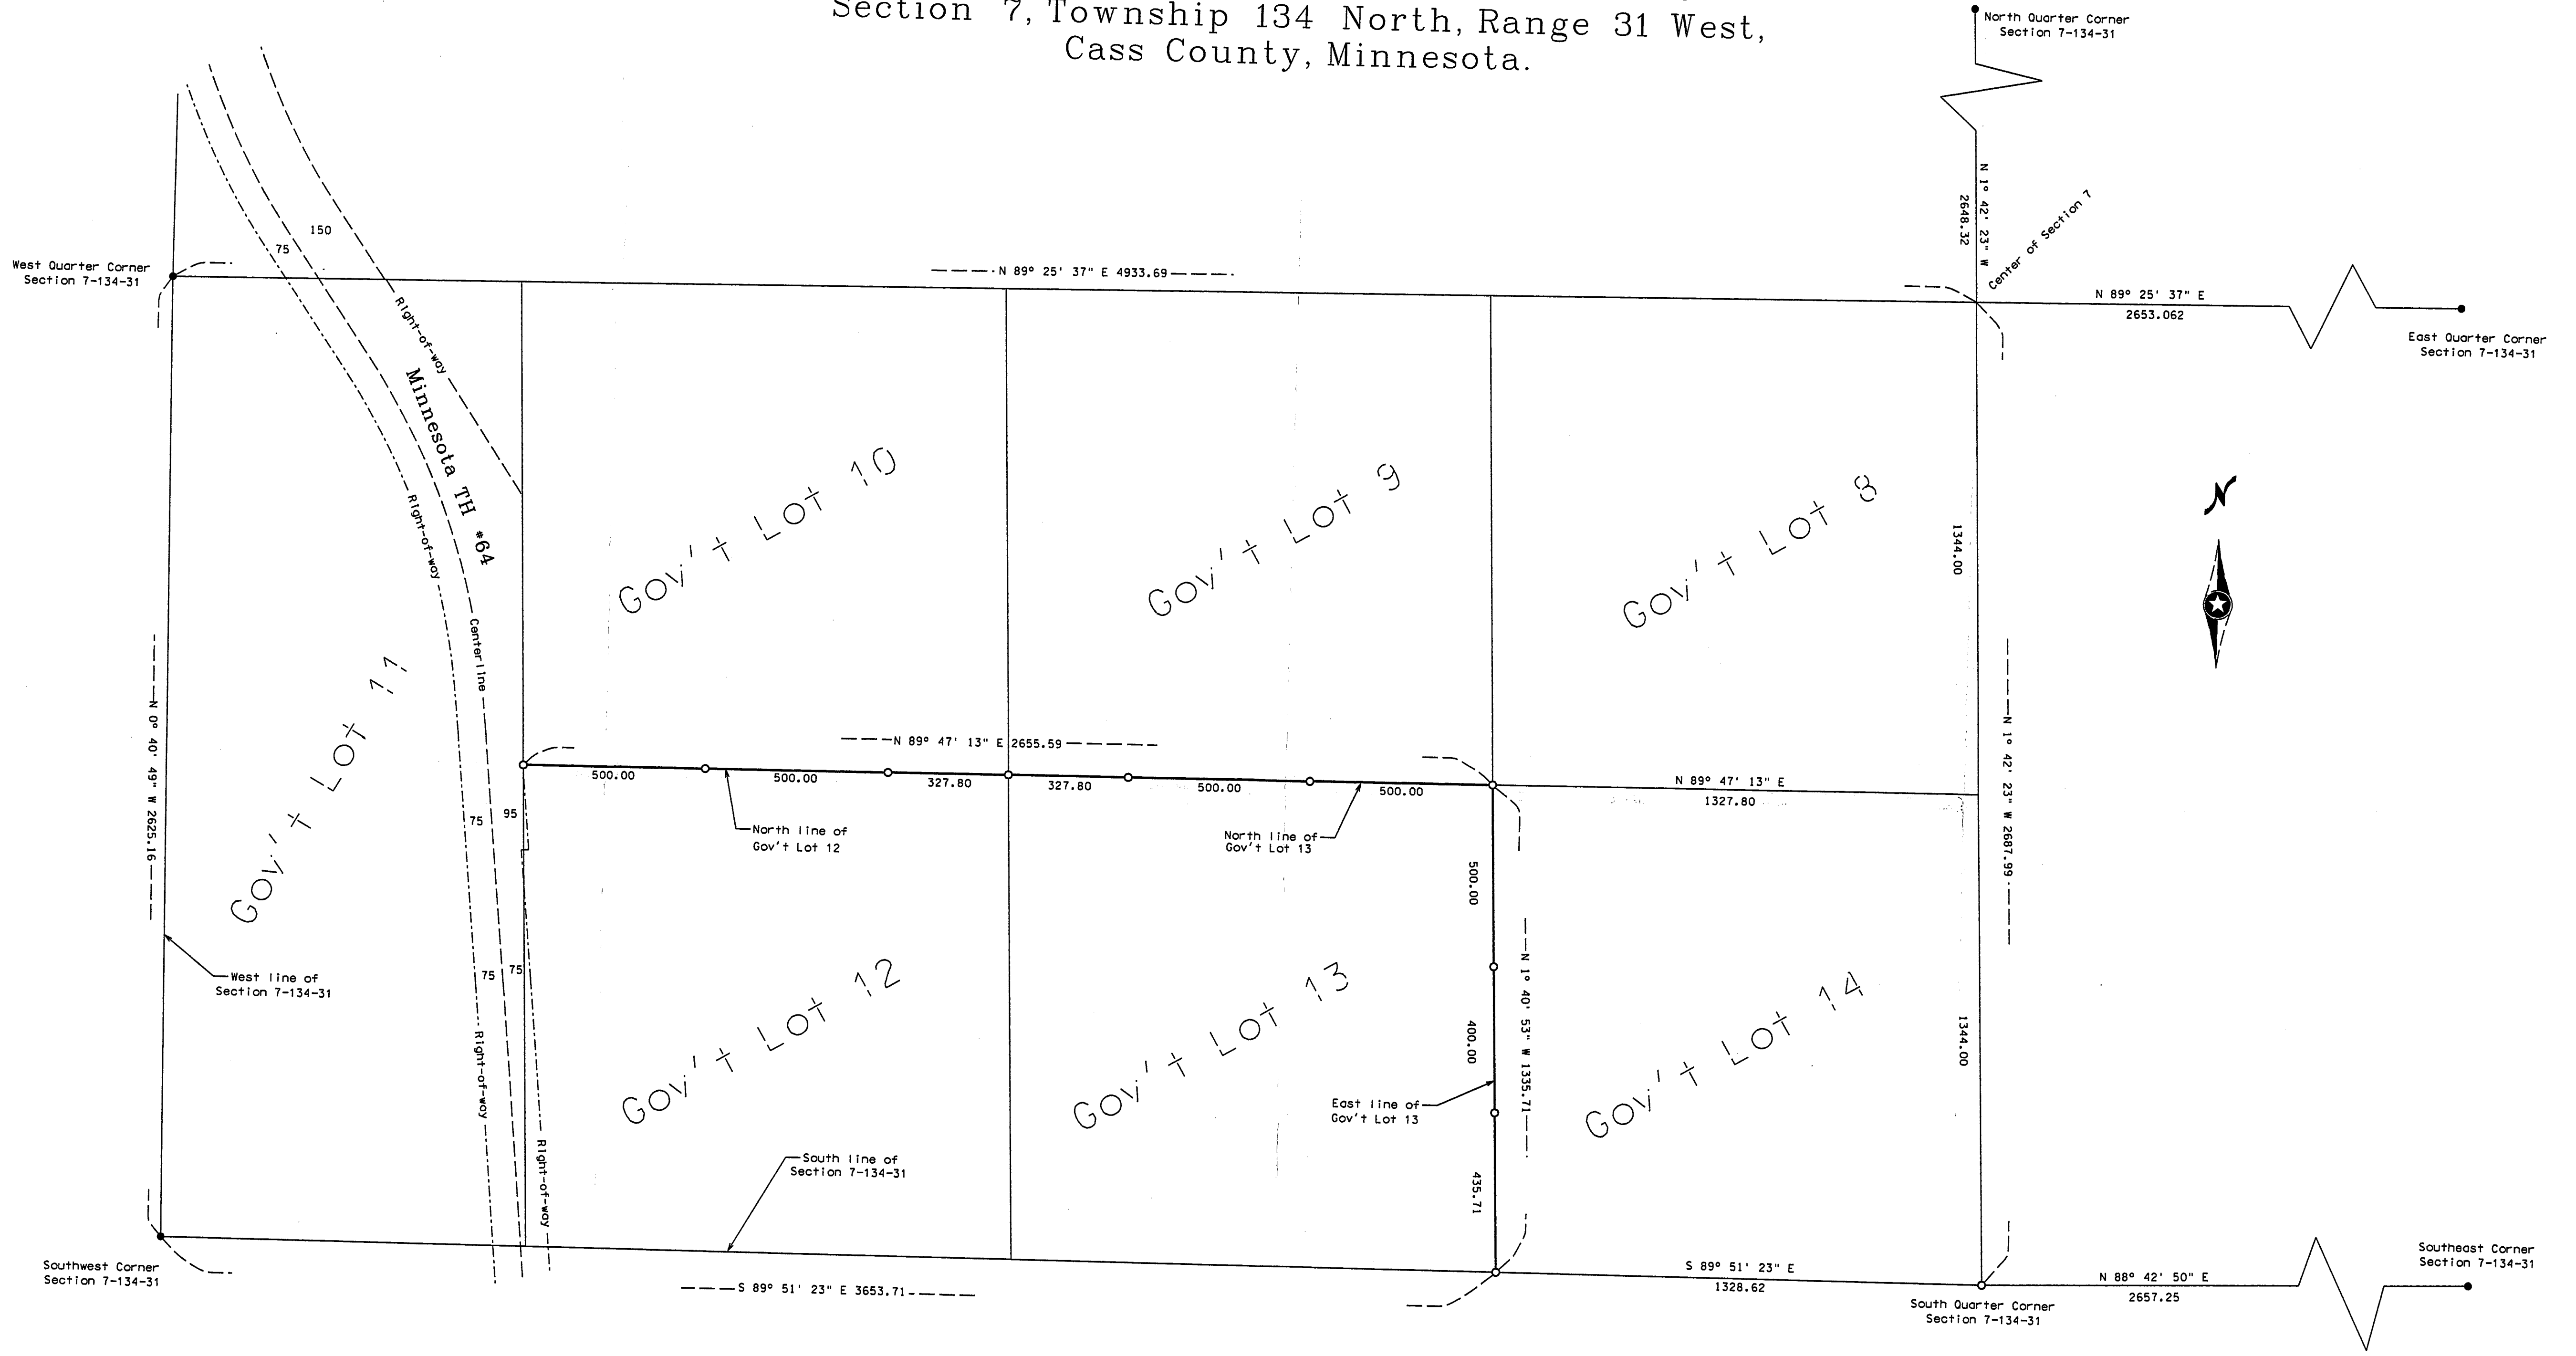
Section 7, Township 134 North, Range 31 West,
Cass County, Minnesota.

North Quarter Corner
Section 7-134-31

N 1° 42' 23" W
2648.32

Center of Section 7

West Quarter Corner
Section 7-134-31

150

75

N 89° 25' 37" E 4933.69

N 89° 25' 37" E
2653.062

East Quarter Corner
Section 7-134-31

Right-of-way

Minnesota TH #64

Right-of-way

Centerline

Gov't Lot 10

Gov't Lot 9

Gov't Lot 8

1344.00

N

Gov't Lot 11

N 0° 40' 49" W 2625.16

N 89° 47' 13" E 2655.59

500.00
500.00
327.80
327.80
500.00
500.00

N 89° 47' 13" E
1327.80

N 1° 42' 23" W 2687.99

75
95

North line of
Gov't Lot 12

North line of
Gov't Lot 13

500.00

West line of
Section 7-134-31

75
75

Gov't Lot 12

Gov't Lot 13

N 1° 40' 53" W 1335.71

400.00

Gov't Lot 14

1344.00

Right-of-way

Right-of-way

East line of
Gov't Lot 13

South line of
Section 7-134-31

435.71

Southwest Corner
Section 7-134-31

S 89° 51' 23" E 3653.71

S 89° 51' 23" E
1328.62

South Quarter Corner
Section 7-134-31

N 88° 42' 50" E
2657.25

Southeast Corner
Section 7-134-31